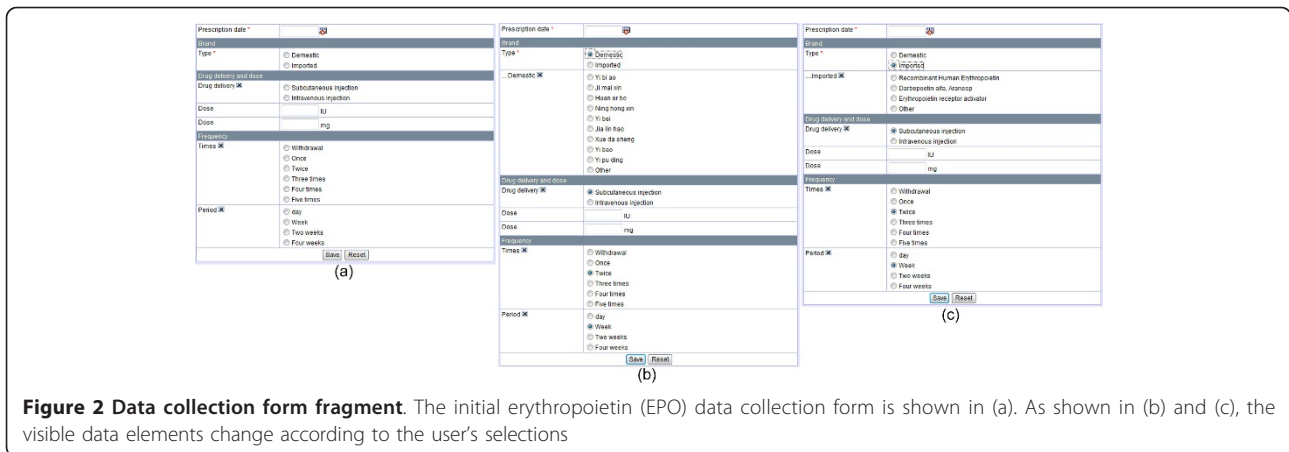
Prescription date *

Brand

Type * Demestic Imported

Drug delivery and dose

Drug delivery Subcutaneous injection Intravenous injection

Dose IU

Dose mg

Frequency

Times Withdrawal Once Twice Three times Four times Five times

Period day Week Two weeks Four weeks

Save Reset

(a)

Prescription date *

Brand

Type * Demestic Imported

...Demestic Yi bi ao Ji mai xin Huan er bo Ning hong xin Yi bei Jia lin hao Xue da shang Yi bao Yi pu ding Other

Drug delivery and dose

Drug delivery Subcutaneous injection Intravenous injection

Dose IU

Dose mg

Frequency

Times Withdrawal Once Twice Three times Four times Five times

Period day Week Two weeks Four weeks

Save Reset

(b)

Prescription date *

Brand

Type * Demestic Imported

...Imported Recombinant Human Erythropoietin Darbepoetin alfa, Aranesp Erythropoietin receptor activator Other

Drug delivery and dose

Drug delivery Subcutaneous injection Intravenous injection

Dose IU

Dose mg

Frequency

Times Withdrawal Once Twice Three times Four times Five times

Period day Week Two weeks Four weeks

Save Reset

(c)

**Figure 2 Data collection form fragment**. The initial erythropoietin (EPO) data collection form is shown in (a). As shown in (b) and (c), the visible data elements change according to the user's selections